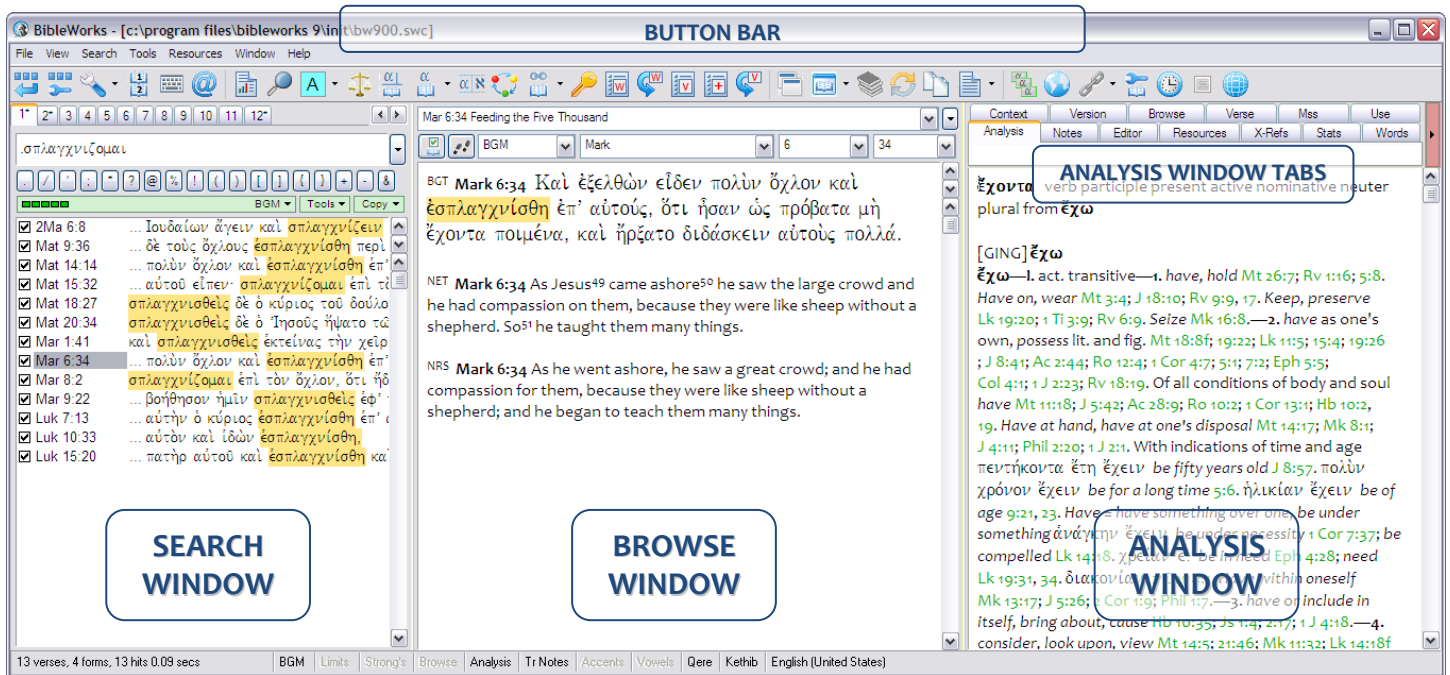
BibleWorks - [c:\program files\bibleworks 9\init\bw900.swc]

BUTTON BAR

File View Search Tools Resources Window Help

1* 2* 3 4 5 6 7 8 9 10 11 12*

.σπλαγχνιζομαι

BGM Tools Copy

2Ma 6:8 ... Ιουδαίων ἄγειν καὶ σπλαγχνίζειν
Mat 9:36 ... δὲ τοὺς ὄχλους ἐσπλαγχνίσθη περὶ
Mat 14:14 ... πολὺν ὄχλον καὶ ἐσπλαγχνίσθη ἐπ'
Mat 15:32 ... αὐτοῦ εἶπεν· σπλαγχνίζομαι ἐπὶ τὸ
Mat 18:27 σπλαγχνισθεὶς δὲ ὁ κύριος τοῦ δούλο
Mat 20:34 σπλαγχνισθεὶς δὲ ὁ Ἰησοῦς ἥψατο τῶ
Mar 1:41 καὶ σπλαγχνισθεὶς ἐκτείνας τὴν χεῖρ
Mar 6:34 ... πολὺν ὄχλον καὶ ἐσπλαγχνίσθη ἐπ'
Mar 8:2 σπλαγχνίζομαι ἐπὶ τὸν ὄχλον, ὅτι ἤδ
Mar 9:22 ... βοήθησον ἡμῖν σπλαγχνισθεὶς ἐφ'
Luk 7:13 ... αὐτὴν ὁ κύριος ἐσπλαγχνίσθη ἐπ'
Luk 10:33 ... αὐτὸν καὶ ἰδὼν ἐσπλαγχνίσθη,
Luk 15:20 ... πατὴρ αὐτοῦ καὶ ἐσπλαγχνίσθη καὶ

SEARCH WINDOW

Mar 6:34 Feeding the Five Thousand

BGM Mark 6 34

BGT Mark 6:34 Καὶ ἐξελθὼν εἶδεν πολὺν ὄχλον καὶ ἐσπλαγχνίσθη ἐπ' αὐτούς, ὅτι ἦσαν ὡς πρόβατα μὴ ἔχοντα ποιμένα, καὶ ἤρξατο διδάσκειν αὐτοὺς πολλά.

NET Mark 6:34 As Jesus49 came ashore50 he saw the large crowd and he had compassion on them, because they were like sheep without a shepherd. So51 he taught them many things.

NRS Mark 6:34 As he went ashore, he saw a great crowd; and he had compassion for them, because they were like sheep without a shepherd; and he began to teach them many things.

BROWSE WINDOW

Context Version Browse Verse Mss Use
Analysis Notes Editor Resources X-Refs Stats Words

ANALYSIS WINDOW TABS

ἔχοντα verb participle present active nominative neuter plural from ἔχω

[GING] ἔχω
ἔχω—I. act. transitive—1. have, hold Mt 26:7; Rv 1:16; 5:8. Have on, wear Mt 3:4; J 18:10; Rv 9:9, 17. Keep, preserve Lk 19:20; 1 Ti 3:9; Rv 6:9. Seize Mk 16:8.—2. have as one's own, possess lit. and fig. Mt 18:8f; 19:22; Lk 11:5; 15:4; 19:26; J 8:41; Ac 2:44; Ro 12:4; 1 Cor 4:7; 5:1; 7:2; Eph 5:5; Col 4:1; 1 J 2:23; Rv 18:19. Of all conditions of body and soul have Mt 11:18; J 5:42; Ac 28:9; Ro 10:2; 1 Cor 13:1; Hb 10:2, 19. Have at hand, have at one's disposal Mt 14:17; Mk 8:1; J 4:11; Phil 2:20; 1 J 2:1. With indications of time and age πεντήκοντα ἔτη ἔχειν be fifty years old J 8:57. πολὺν χρόνον ἔχειν be for a long time 5:6. ἡλικίαν ἔχειν be of age 9:21, 23. Have = have something over one, be under something ἀνάγκην ἔχειν be under necessity 1 Cor 7:37; be compelled Lk 14:18. χρείαν ἔ. be in need Eph 4:28; need Lk 19:31, 34. διακονίαν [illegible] within oneself Mk 13:17; J 5:26; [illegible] Cor 1:9; Phil 1:7.—3. have or include in itself, bring about, cause Hb 10:35; Js 1:4; 2:17; 1 J 4:18.—4. consider, look upon, view Mt 14:5; 21:46; Mk 11:32; Lk 14:18f

ANALYSIS WINDOW

13 verses, 4 forms, 13 hits 0.09 secs BGM Limits Strong's Browse Analysis Tr Notes Accents Vowels Qere Kethib English (United States)